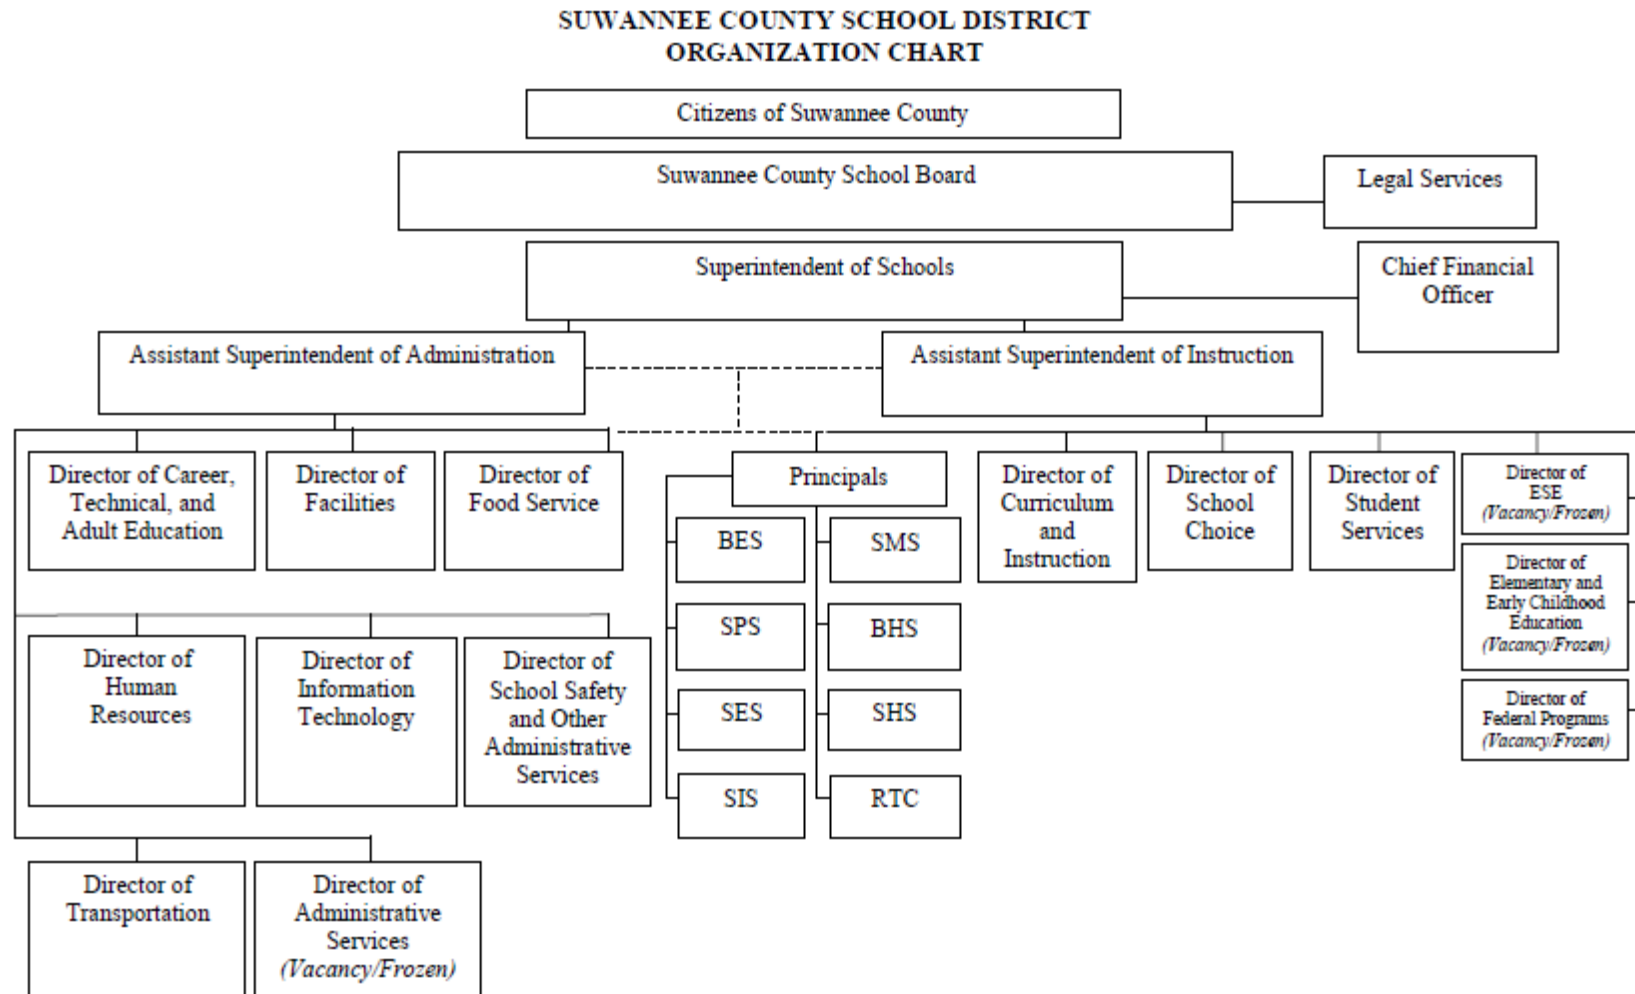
SUWANNEE COUNTY SCHOOL DISTRICT
ORGANIZATION CHART

Citizens of Suwannee County

Suwannee County School Board

Legal Services

Superintendent of Schools

Chief Financial Officer

Assistant Superintendent of Administration

Assistant Superintendent of Instruction

Director of Career, Technical, and Adult Education

Director of Facilities

Director of Food Service

Principals

BES

SMS

SPS

BHS

SES

SHS

SIS

RTC

Director of Curriculum and Instruction

Director of School Choice

Director of Student Services

Director of ESE (Vacancy/Frozen)

Director of Elementary and Early Childhood Education (Vacancy/Frozen)

Director of Federal Programs (Vacancy/Frozen)

Director of Human Resources

Director of Information Technology

Director of School Safety and Other Administrative Services

Director of Transportation

Director of Administrative Services (Vacancy/Frozen)